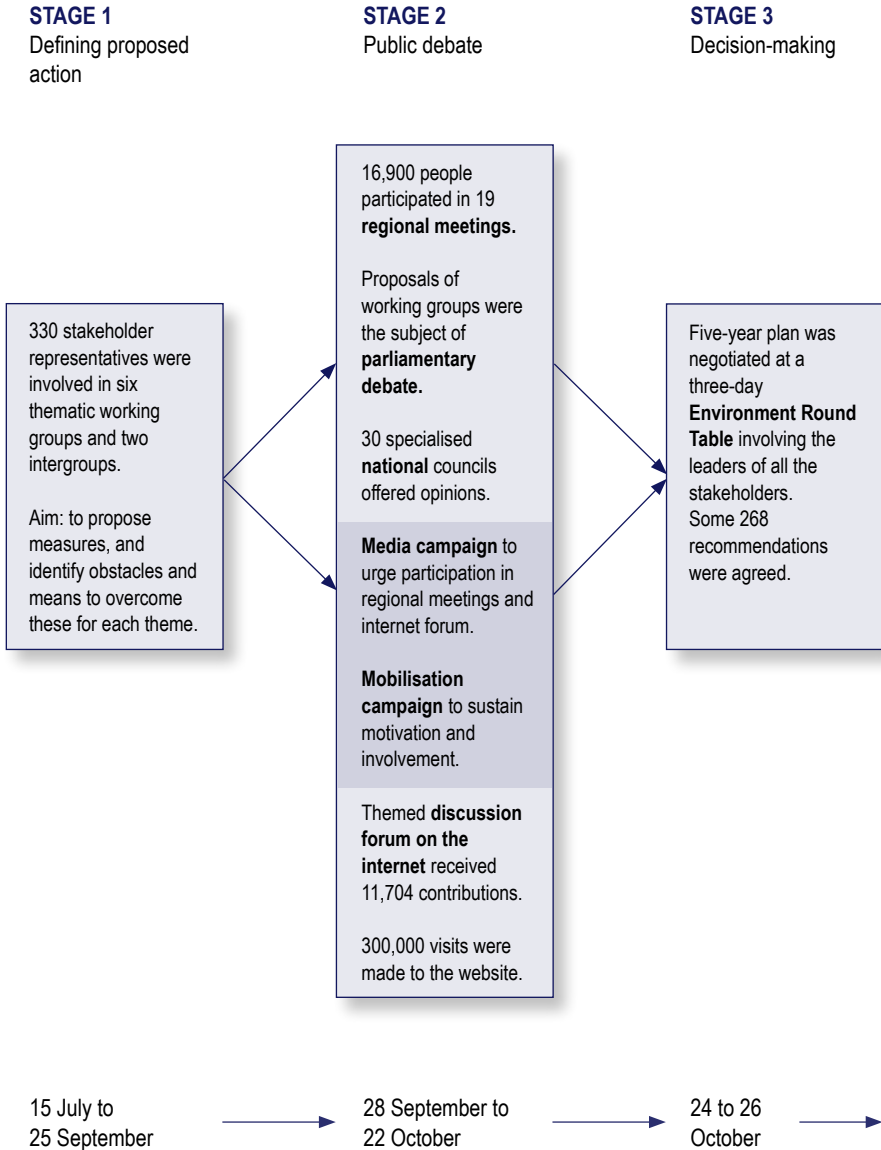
**STAGE 1**
Defining proposed action

**STAGE 2**
Public debate

**STAGE 3**
Decision-making

330 stakeholder representatives were involved in six thematic working groups and two intergroups.

Aim: to propose measures, and identify obstacles and means to overcome these for each theme.

16,900 people participated in 19 **regional meetings.**

Proposals of working groups were the subject of **parliamentary debate.**

30 specialised **national** councils offered opinions.

**Media campaign** to urge participation in regional meetings and internet forum.

**Mobilisation campaign** to sustain motivation and involvement.

Themed **discussion forum on the internet** received 11,704 contributions.

300,000 visits were made to the website.

Five-year plan was negotiated at a three-day **Environment Round Table** involving the leaders of all the stakeholders. Some 268 recommendations were agreed.

15 July to 25 September

28 September to 22 October

24 to 26 October